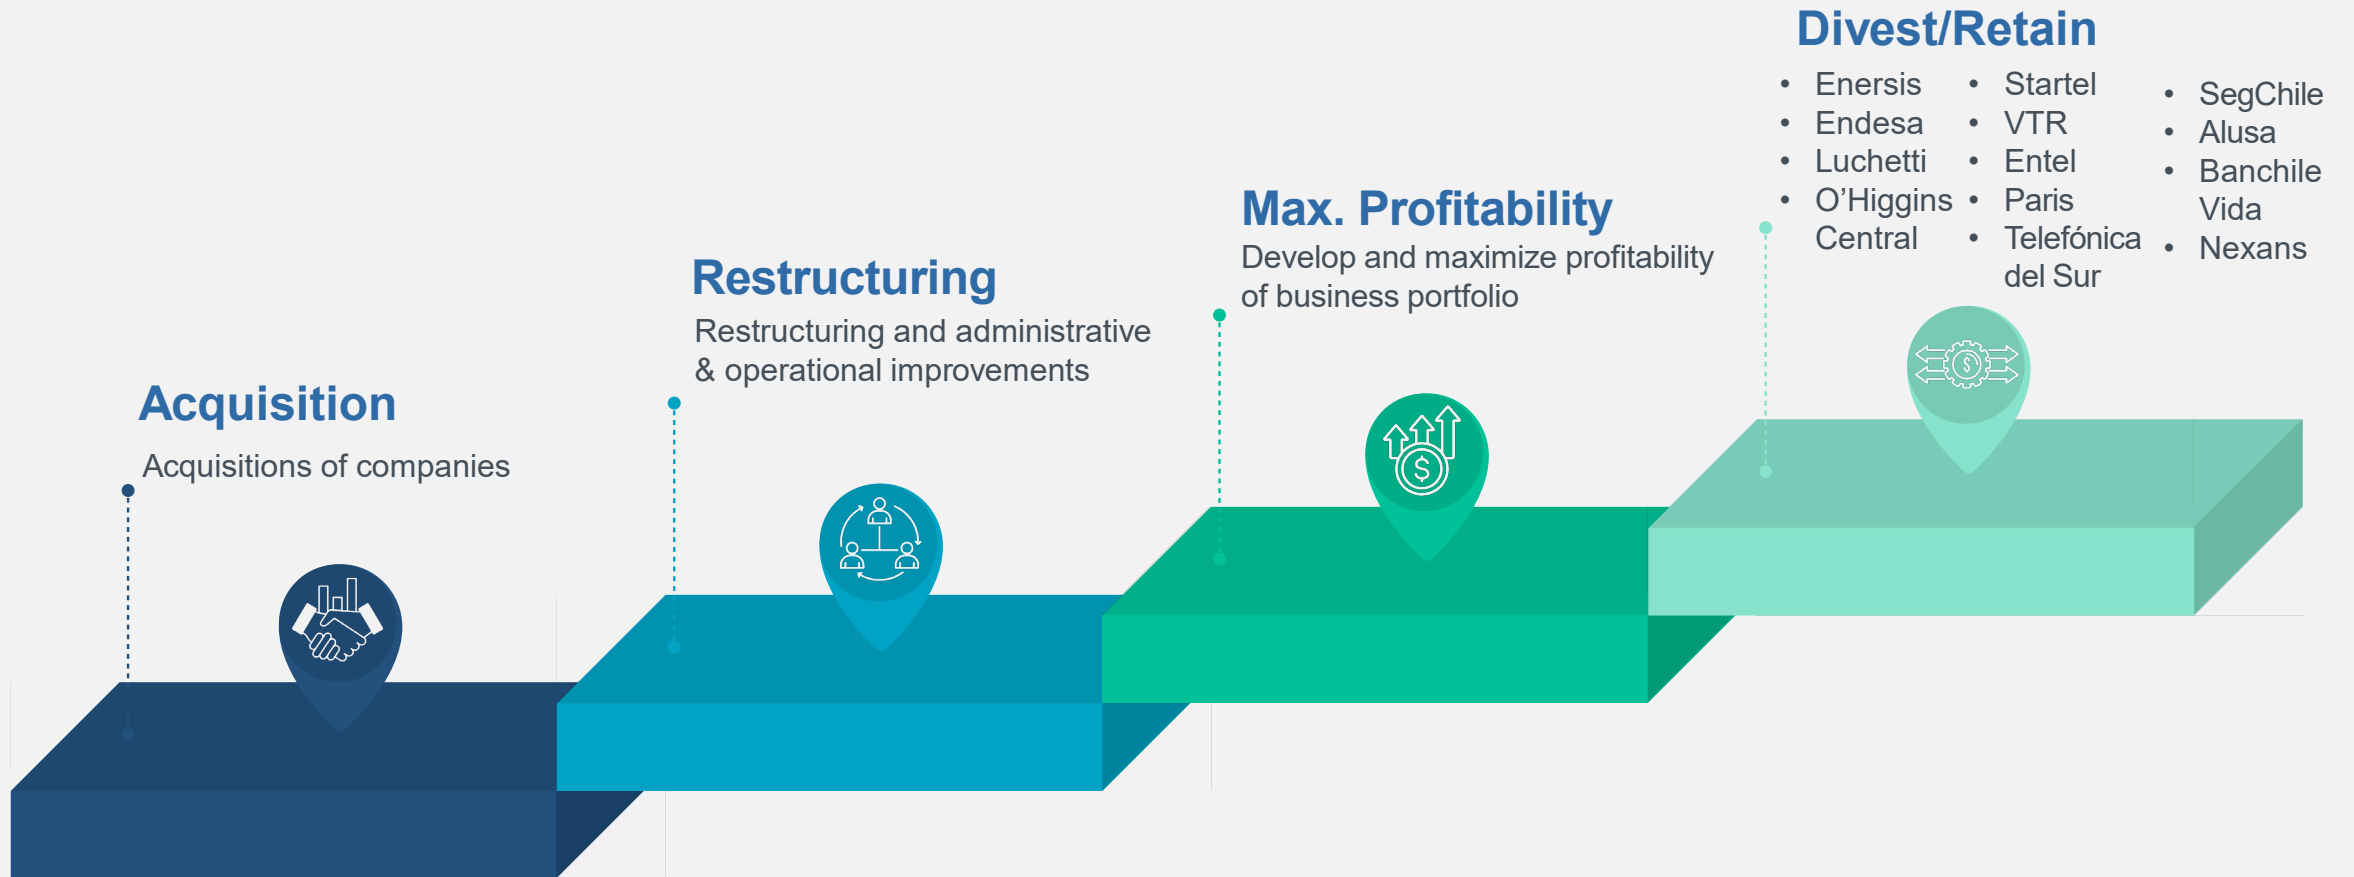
Acquisition

Acquisitions of companies

Restructuring

Restructuring and administrative & operational improvements

Max. Profitability

Develop and maximize profitability of business portfolio

Divest/Retain

- Enersis
- Endesa
- Luchetti
- O'Higgins Central

- Startel
- VTR
- Entel
- Paris
- Telefónica del Sur

- SegChile
- Alusa
- Banchile Vida
- Nexans